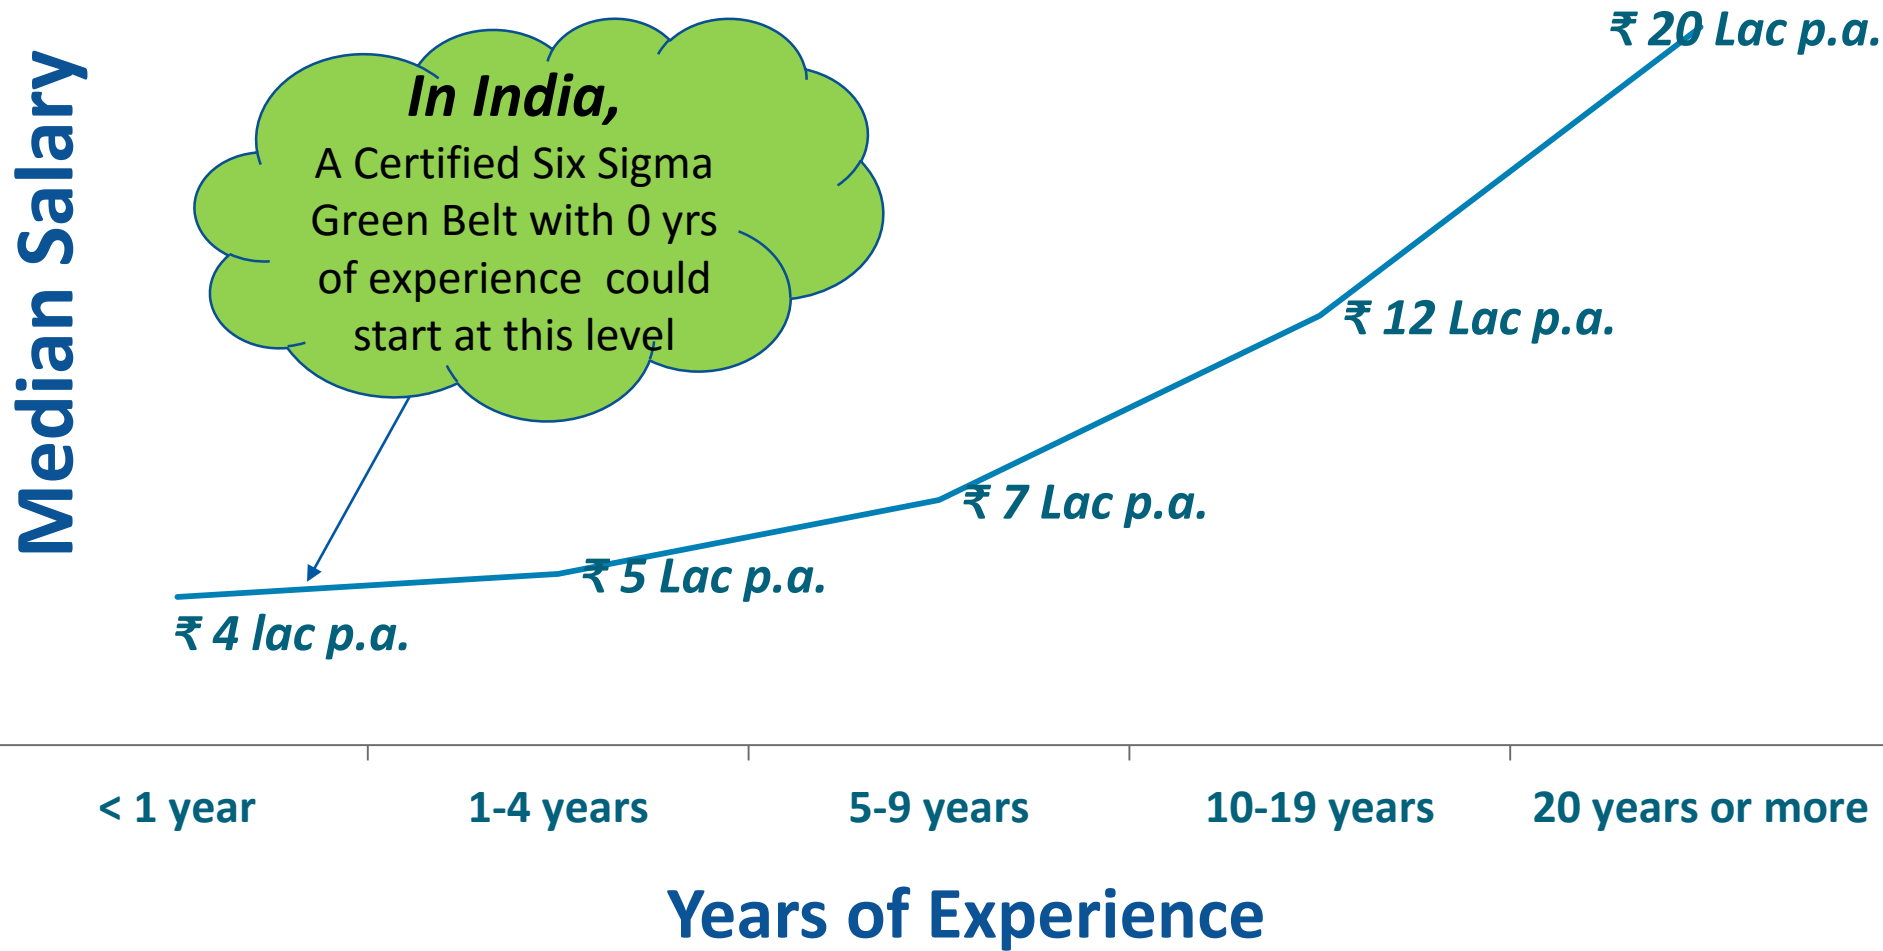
Median Salary

In India,
A Certified Six Sigma Green Belt with 0 yrs of experience could start at this level

₹ 20 Lac p.a.

₹ 12 Lac p.a.

₹ 7 Lac p.a.

₹ 5 Lac p.a.

₹ 4 lac p.a.

< 1 year

1-4 years

5-9 years

10-19 years

20 years or more

Years of Experience